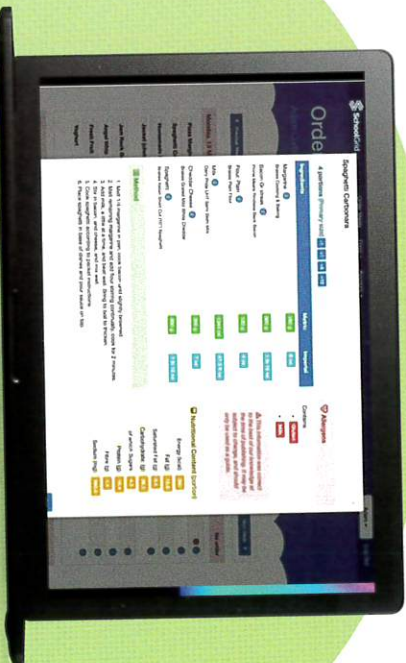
SchoolGrid

Orde

Spaghetti Carbonara

4 portions

Ingredients

Metric

Imperial

Margarine

Butter

Flour

Milk

Cheddar Cheese

Spaghetti

Method

Allergens

Contains

Milk

Gluten

Nutritional Content

Energy

Fat

Saturated Fat

Carbohydrate

of which Sugars

Protein

Fibre

Sodium